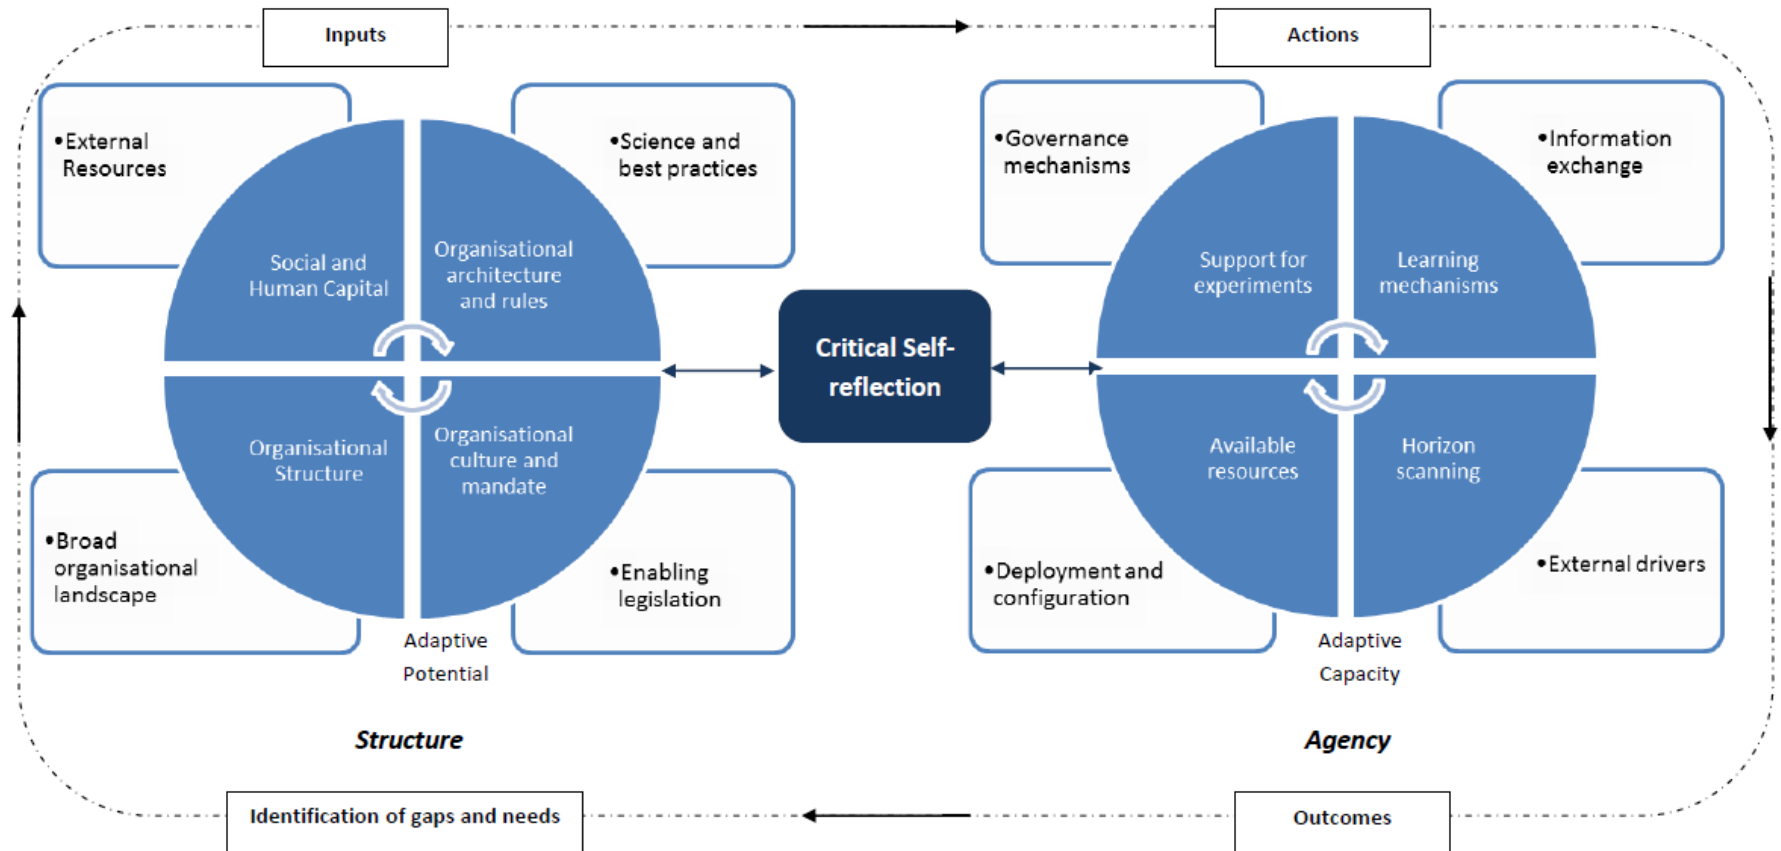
Inputs

Actions

•External Resources

•Science and best practices

Social and Human Capital

Organisational architecture and rules

Organisational Structure

Organisational culture and mandate

•Broad organisational landscape

•Enabling legislation

Adaptive Potential

Critical Self-reflection

•Governance mechanisms

•Information exchange

Support for experiments

Learning mechanisms

Available resources

Horizon scanning

•Deployment and configuration

•External drivers

Adaptive Capacity

Structure

Agency

Identification of gaps and needs

Outcomes